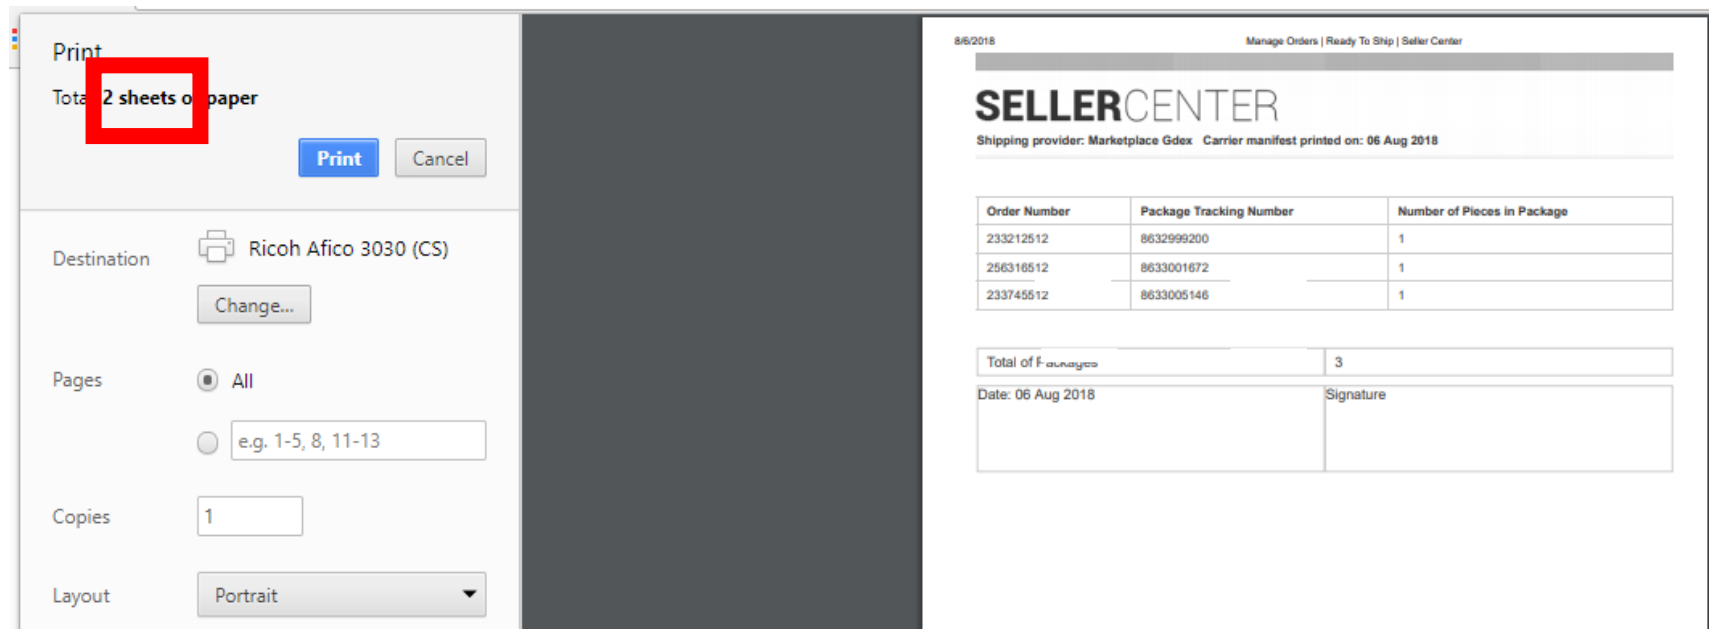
Print

Tota 2 sheets o paper

Print Cancel

Destination Ricoh Afico 3030 (CS)

Change...

Pages All

e.g. 1-5, 8, 11-13

Copies 1

Layout Portrait

8/6/2018 Manage Orders | Ready To Ship | Seller Center

SELLERCENTER

Shipping provider: Marketplace Gdex Carrier manifest printed on: 06 Aug 2018

| Order Number | Package Tracking Number | Number of Pieces in Package |
|---|---|---|
| 233212512 | 8632999200 | 1 |
| 256316512 | 8633001672 | 1 |
| 233745512 | 8633005146 | 1 |

| Total of Packages | 3 |
|---|---|
| Date: 06 Aug 2018 | Signature |